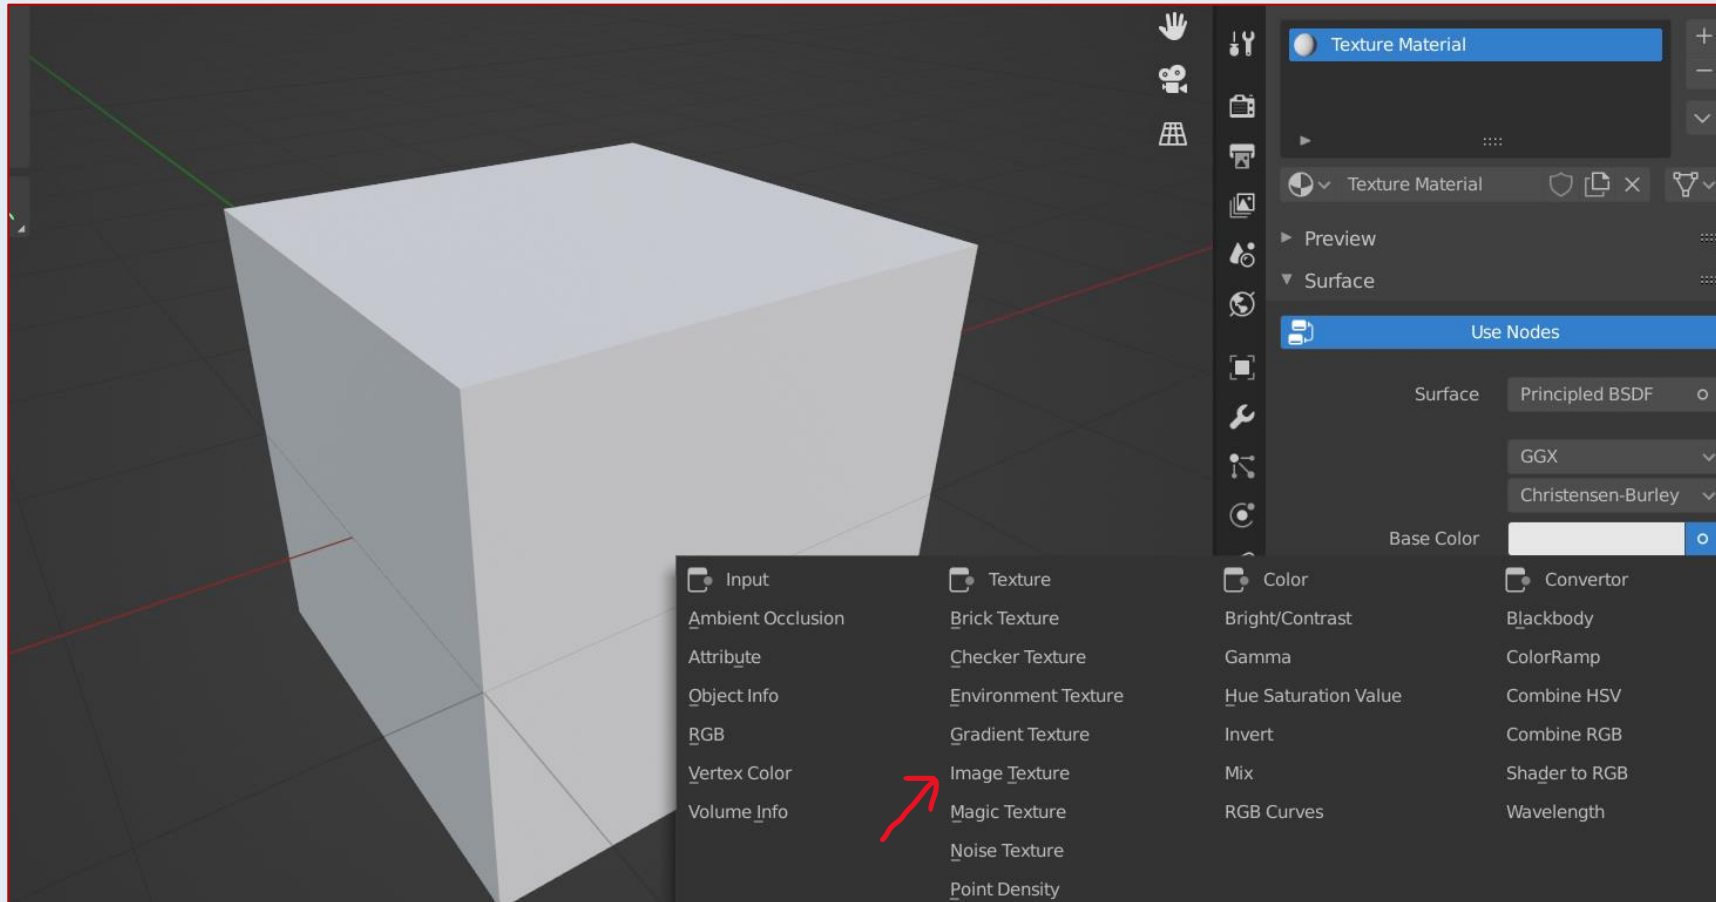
Texture Material

Texture Material

Preview

Surface

Use Nodes

Surface Principled BSDF

GGX

Christensen-Burley

Base Color

Input
Ambient Occlusion
Attribute
Object Info
RGB
Vertex Color
Volume Info

Texture
Brick Texture
Checker Texture
Environment Texture
Gradient Texture
Image Texture
Magic Texture
Noise Texture
Point Density

Color
Bright/Contrast
Gamma
Hue Saturation Value
Invert
Mix
RGB Curves

Convertor
Blackbody
ColorRamp
Combine HSV
Combine RGB
Shader to RGB
Wavelength